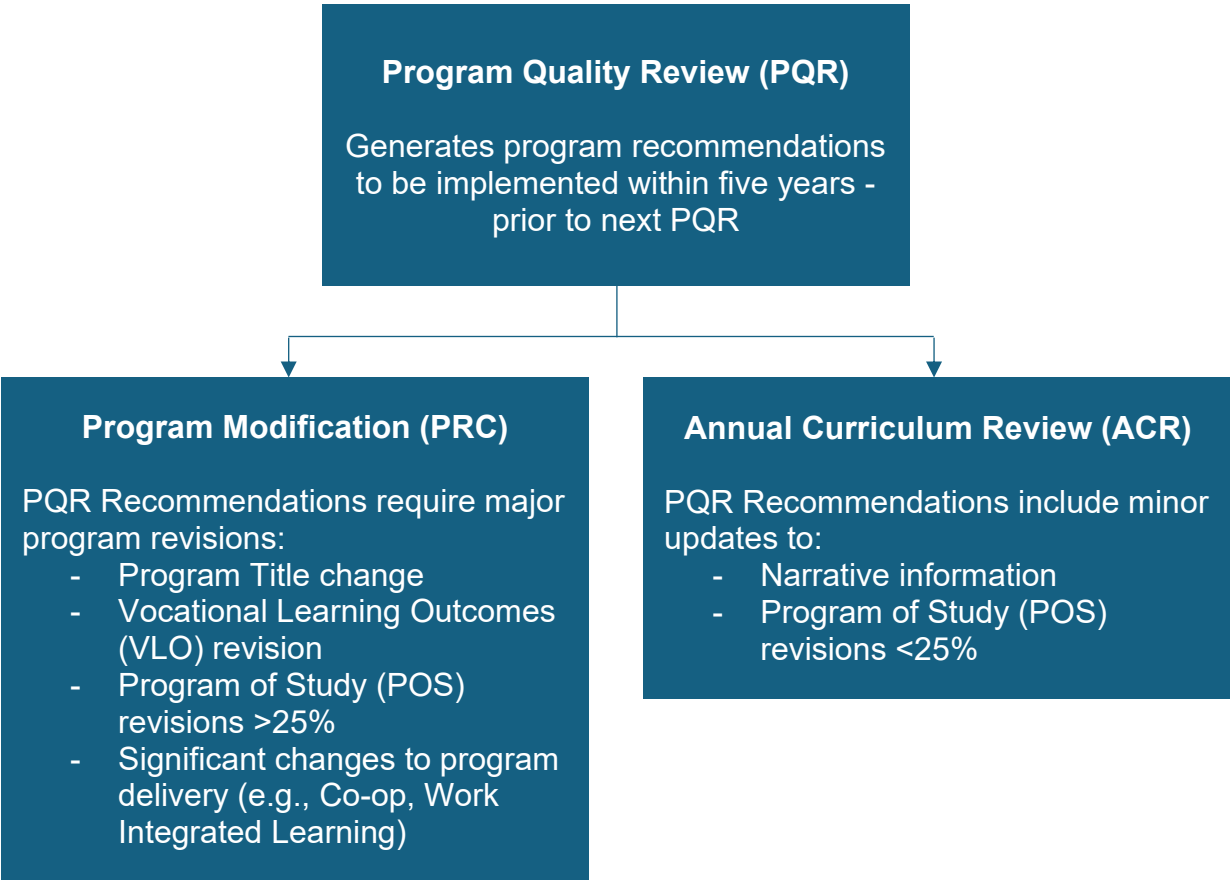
Program Quality Review (PQR)

Generates program recommendations to be implemented within five years - prior to next PQR

Program Modification (PRC)

PQR Recommendations require major program revisions:
- Program Title change
- Vocational Learning Outcomes (VLO) revision
- Program of Study (POS) revisions >25%
- Significant changes to program delivery (e.g., Co-op, Work Integrated Learning)

Annual Curriculum Review (ACR)

PQR Recommendations include minor updates to:
- Narrative information
- Program of Study (POS) revisions <25%